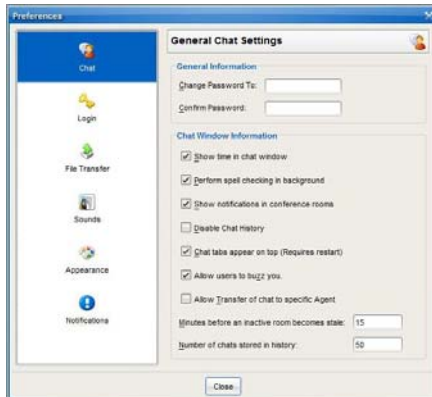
Preferences

Chat

Login

File Transfer

Sounds

Appearance

Notifications

General Chat Settings

General Information

Change Password To:

Confirm Password:

Chat Window Information

Show time in chat window

Perform spell checking in background

Show notifications in conference rooms

Disable Chat History

Chat tabs appear on top (Requires restart)

Allow users to buzz you.

Allow Transfer of chat to specific Agent

Minutes before an inactive room becomes stale: 15

Number of chats stored in history: 50

Close